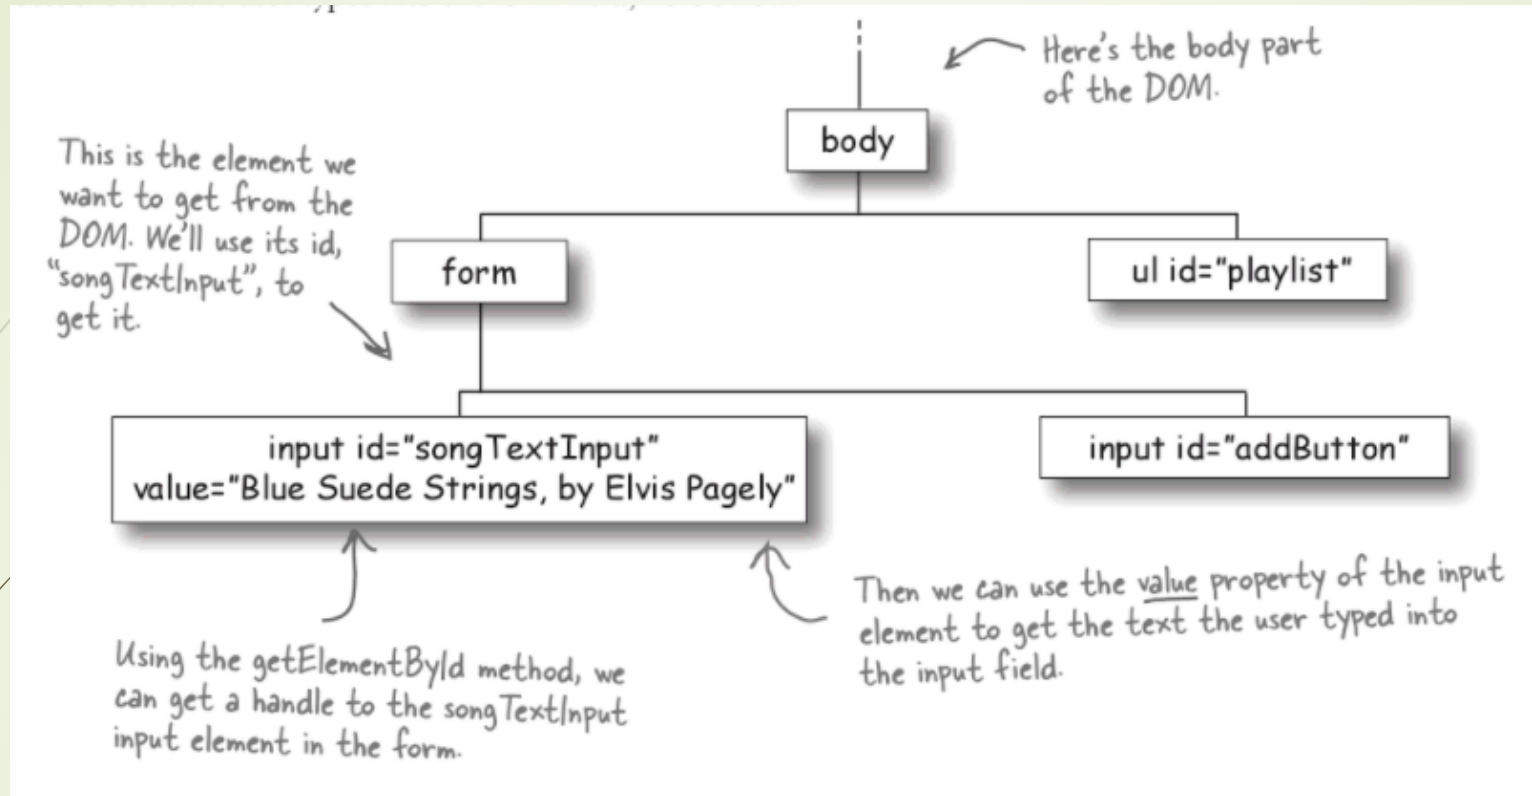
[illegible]

Here's the body part of the DOM.

body

This is the element we want to get from the DOM. We'll use its id, "songTextInput", to get it.

form

ul id="playlist"

input id="songTextInput" value="Blue Suede Strings, by Elvis Pagely"

input id="addButton"

Using the getElementById method, we can get a handle to the songTextInput input element in the form.

Then we can use the value property of the input element to get the text the user typed into the input field.